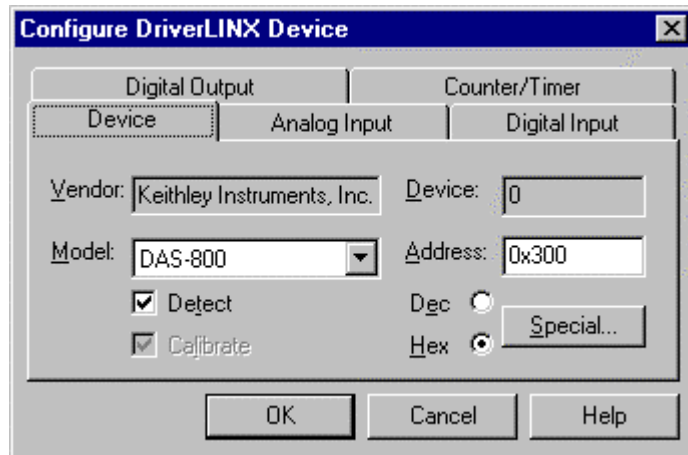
Configure DriverLINX Device

Digital Output
Counter/Timer
Device
Analog Input
Digital Input

Vendor: Keithley Instruments, Inc.
Device: 0
Model: DAS-800
Address: 0x300
Detect
Calibrate
Dec
Hex
Special...

OK
Cancel
Help